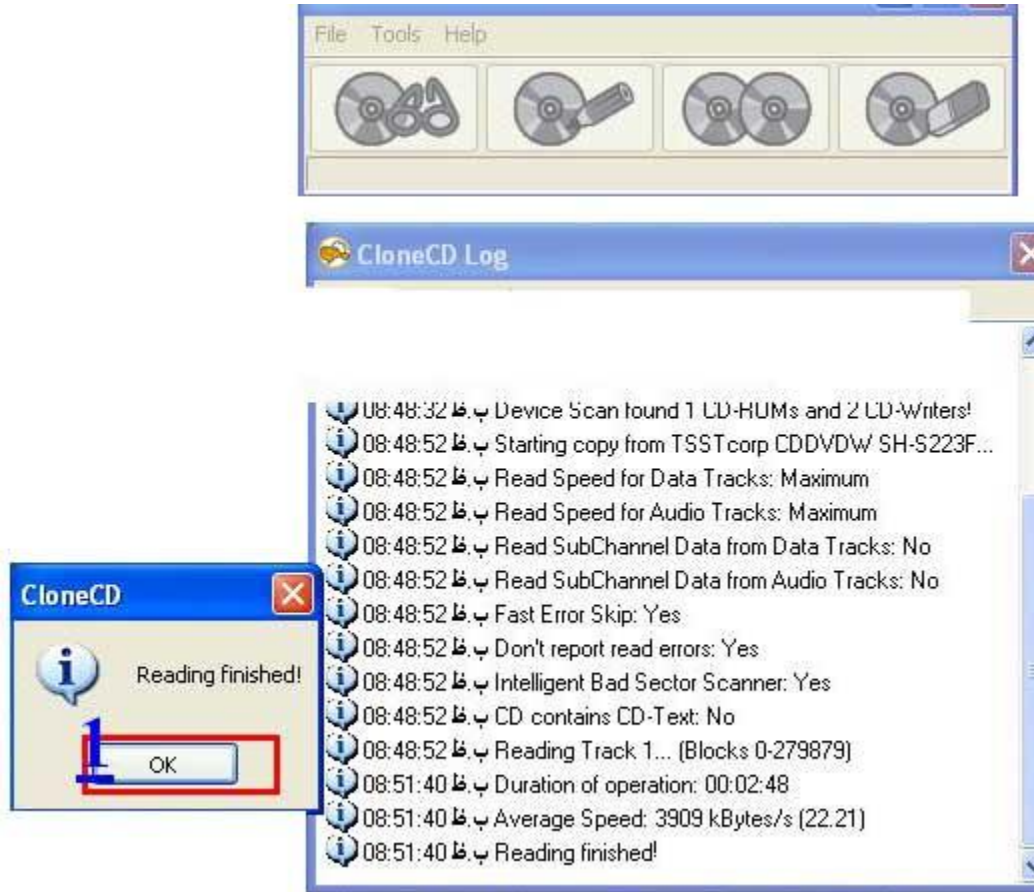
File Tools Help

CloneCD Log

08:48:32 ب.ظ Device Scan found 1 CD-ROMs and 2 CD-Writers!
08:48:52 ب.ظ Starting copy from TSSTcorp CDDVDW SH-S223F...
08:48:52 ب.ظ Read Speed for Data Tracks: Maximum
08:48:52 ب.ظ Read Speed for Audio Tracks: Maximum
08:48:52 ب.ظ Read SubChannel Data from Data Tracks: No
08:48:52 ب.ظ Read SubChannel Data from Audio Tracks: No
08:48:52 ب.ظ Fast Error Skip: Yes
08:48:52 ب.ظ Don't report read errors: Yes
08:48:52 ب.ظ Intelligent Bad Sector Scanner: Yes
08:48:52 ب.ظ CD contains CD-Text: No
08:48:52 ب.ظ Reading Track 1... (Blocks 0-279879)
08:51:40 ب.ظ Duration of operation: 00:02:48
08:51:40 ب.ظ Average Speed: 3909 kBytes/s (22.21)
08:51:40 ب.ظ Reading finished!

CloneCD

Reading finished!

1

OK